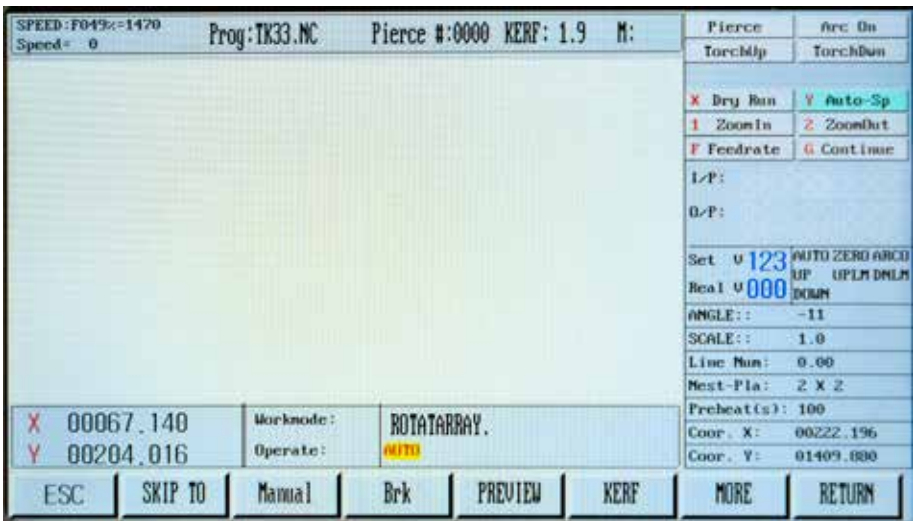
SPEED:F049%=1470
Speed= 0

Prog:TK33.NC

Pierce #:0000 KERF: 1.9 M:

Pierce
Arc On
TorchUp
TorchDwn

X Dry Run
Y Auto-Sp
1 ZoomIn
2 ZoomOut
F Feedrate
G Continue

I/P:

O/P:

Set V 123
Real V 000

AUTO ZERO ARCD
UP UPLM DNLM
DOWN

| | |
|---|---|
| ANGLE:: | -11 |
| SCALE:: | 1.0 |
| Line Num: | 0.00 |
| Nest-Pla: | 2 X 2 |
| Preheat(s): | 100 |
| Coor. X: | 00222.196 |
| Coor. Y: | 01409.880 |

X 00067.140
Y 00204.016

Workmode:
Operate:

ROTATARRAY.
AUTO

ESC
SKIP TO
Manual
Brk
PREVIEW
KERF
MORE
RETURN